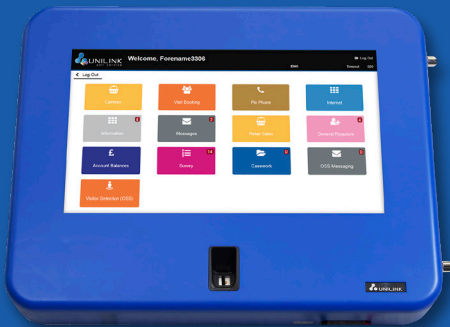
UNILINK
Welcome, Forename3306
Log Out
Log Out
Canteen
Visit Booking
Pin Phone
Internet
Information
4
Messages
2
Printed Sales
General Requests
4
Account Balances
Survey
14
Casework
OSS Messaging
Visitor Selection (OSS)
UNILINK